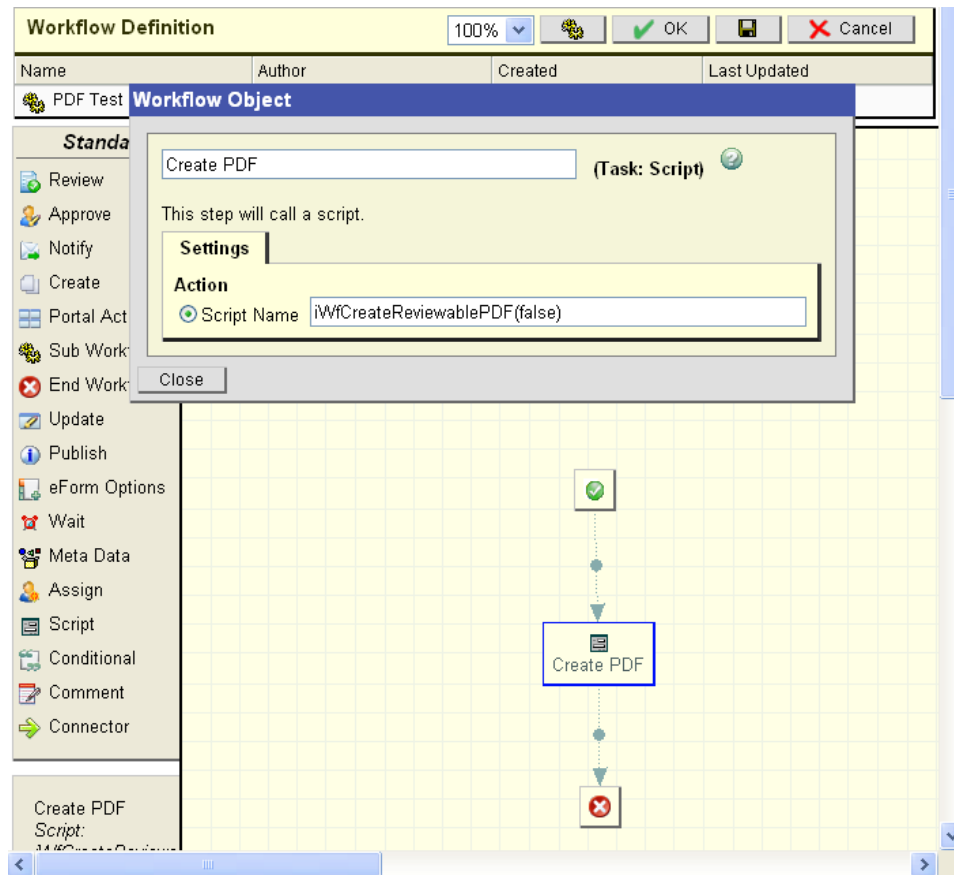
Workflow Definition

100%

OK

Cancel

| Name | Author | Created | Last Updated |
|---|---|---|---|
| PDF Test | | | |

Workflow Object

Create PDF

(Task: Script)

This step will call a script.

Settings

Action

Script Name iWfCreateReviewablePDF(false)

Close

Standa

Review

Approve

Notify

Create

Portal Act

Sub Work

End Work

Update

Publish

eForm Options

Wait

Meta Data

Assign

Script

Conditional

Comment

Connector

Create PDF

Create PDF
Script:
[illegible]